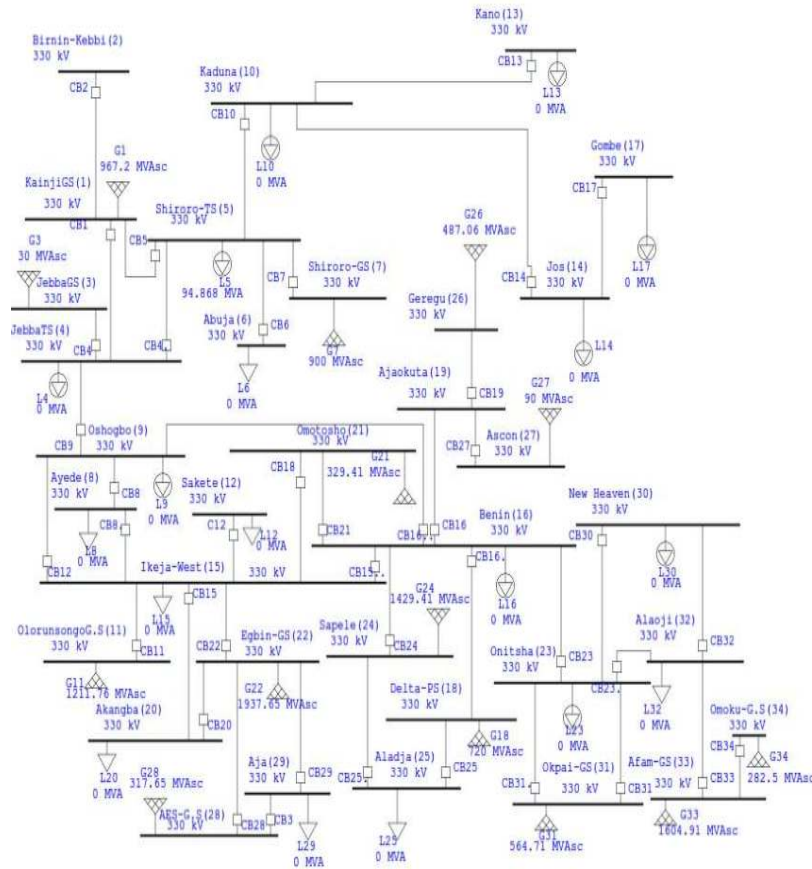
Kano(13)
330 kV
CB13
L13
0 MVA

Birnin-Kebbi(2)
330 kV
CB2

Kaduna(10)
330 kV
CB10
L10
0 MVA

G1
967.2 MVAsc
KainjiGS(1)
330 kV
CB1

Gombe(17)
330 kV
CB17
L17
0 MVA

G3
30 MVAsc
JebbaGS(3)
330 kV

Shiroro-TS(5)
330 kV
CB5
L5
94.868 MVA
CB7
Shiroro-GS(7)
330 kV
G7
900 MVAsc

G26
487.06 MVAsc
Geregu(26)
330 kV

CB14
Jos(14)
330 kV
L14
0 MVA

JebbaTS(4)
330 kV
CB4
CB4
Abuja(6)
330 kV
CB6
L6
0 MVA
L4
0 MVA

Ajaokuta(19)
330 kV
CB19
G27
90 MVAsc
CB27
Ascon(27)
330 kV

Oshogbo(9)
330 kV
CB9
L9
0 MVA

Omotosho(21)
330 kV
G21
329.41 MVAsc
CB18
CB21

Ayede(8)
330 kV
CB8
CB8
L8
0 MVA

Sakete(12)
330 kV
C12
L12
0 MVA

Benin(16)
330 kV
CB16
CB16
CB16.
L16
0 MVA

New Heaven(30)
330 kV
CB30
L30
0 MVA

CB12
Ikeja-West(15)
330 kV
CB15
CB15
L15
0 MVA

G24
1429.41 MVAsc
Sapele(24)
330 kV
CB24

Alaoji(32)
330 kV
CB32
CB23.
L32
0 MVA

OlorunsongoG.S(11)
330 kV
CB11
G11
1211.76 MVAsc

CB22
Egbin-GS(22)
330 kV
G22
1937.65 MVAsc

Onitsha(23)
330 kV
CB23
L23
0 MVA

Delta-PS(18)
330 kV
G18
720 MVAsc

Akangba(20)
330 kV
CB20
L20
0 MVA

Omoku-G.S(34)
330 kV
CB34
G34
282.5 MVAsc

Aja(29)
330 kV
CB29
CB3
L29
0 MVA

G28
317.65 MVAsc
AES-G.S(28)
330 kV
CB28

CB25
Aladja(25)
330 kV
CB25
L25
0 MVA

CB31
Okpai-GS(31)
330 kV
CB31
G31
564.71 MVAsc

Afam-GS(33)
330 kV
CB33
G33
1604.91 MVAsc